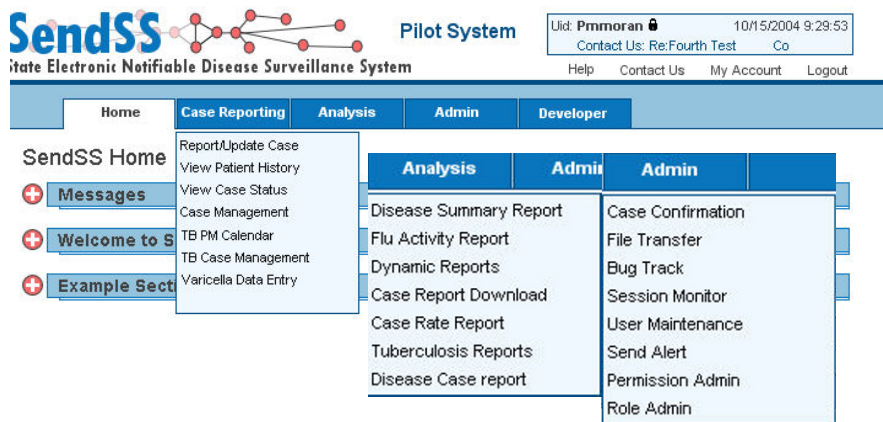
SendSS
State Electronic Notifiable Disease Surveillance System

Pilot System

Uid: Pmmoran 10/15/2004 9:29:53
Contact Us: Re:Fourth Test Co

Help Contact Us My Account Logout

Home Case Reporting Analysis Admin Developer

SendSS Home

Messages

Welcome to S

Example Secti

Report/Update Case
View Patient History
View Case Status
Case Management
TB PM Calendar
TB Case Management
Varicella Data Entry

Analysis Admi

Disease Summary Report
Flu Activity Report
Dynamic Reports
Case Report Download
Case Rate Report
Tuberculosis Reports
Disease Case report

Admin

Case Confirmation
File Transfer
Bug Track
Session Monitor
User Maintenance
Send Alert
Permission Admin
Role Admin